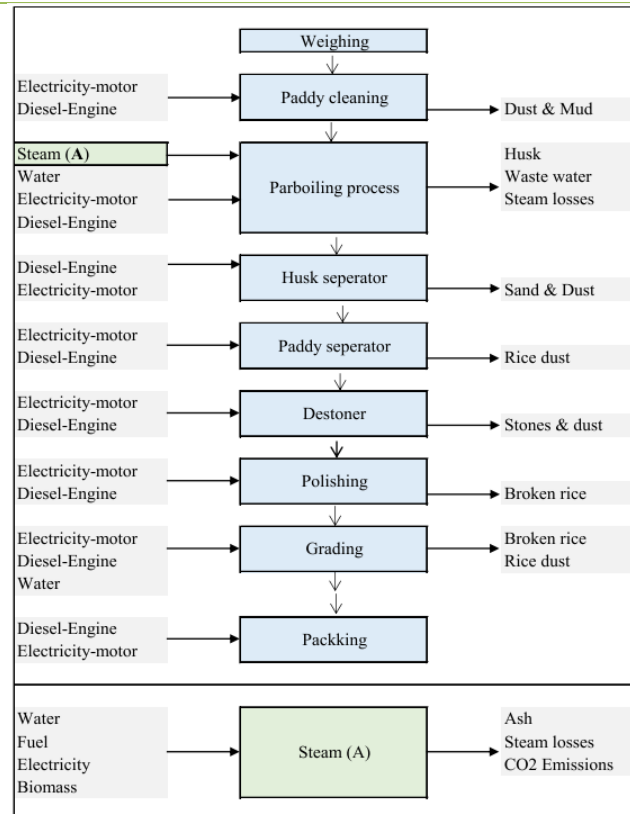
Weighing

Electricity-motor
Diesel-Engine

Paddy cleaning

Dust & Mud

Steam (**A**)
Water
Electricity-motor
Diesel-Engine

Parboiling process

Husk
Waste water
Steam losses

Diesel-Engine
Electricity-motor

Husk seperator

Sand & Dust

Electricity-motor
Diesel-Engine

Paddy seperator

Rice dust

Electricity-motor
Diesel-Engine

Destoner

Stones & dust

Electricity-motor
Diesel-Engine

Polishing

Broken rice

Electricity-motor
Diesel-Engine
Water

Grading

Broken rice
Rice dust

Diesel-Engine
Electricity-motor

Packking

Water
Fuel
Electricity
Biomass

Steam (A)

Ash
Steam losses
CO2 Emissions